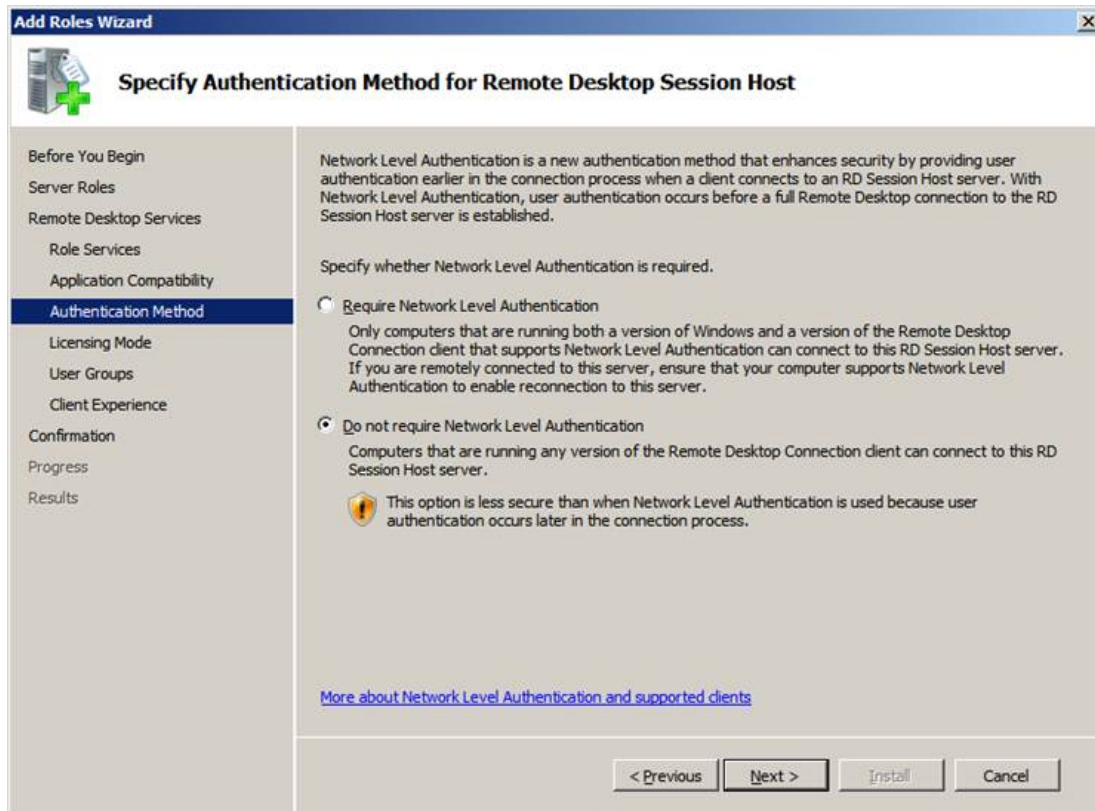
Add Roles Wizard

Specify Authentication Method for Remote Desktop Session Host

Before You Begin
Server Roles
Remote Desktop Services
Role Services
Application Compatibility
Authentication Method
Licensing Mode
User Groups
Client Experience
Confirmation
Progress
Results

Network Level Authentication is a new authentication method that enhances security by providing user authentication earlier in the connection process when a client connects to an RD Session Host server. With Network Level Authentication, user authentication occurs before a full Remote Desktop connection to the RD Session Host server is established.

Specify whether Network Level Authentication is required.

Require Network Level Authentication

Only computers that are running both a version of Windows and a version of the Remote Desktop Connection client that supports Network Level Authentication can connect to this RD Session Host server. If you are remotely connected to this server, ensure that your computer supports Network Level Authentication to enable reconnection to this server.

Do not require Network Level Authentication

Computers that are running any version of the Remote Desktop Connection client can connect to this RD Session Host server.

This option is less secure than when Network Level Authentication is used because user authentication occurs later in the connection process.

More about Network Level Authentication and supported clients

< Previous
Next >
Install
Cancel